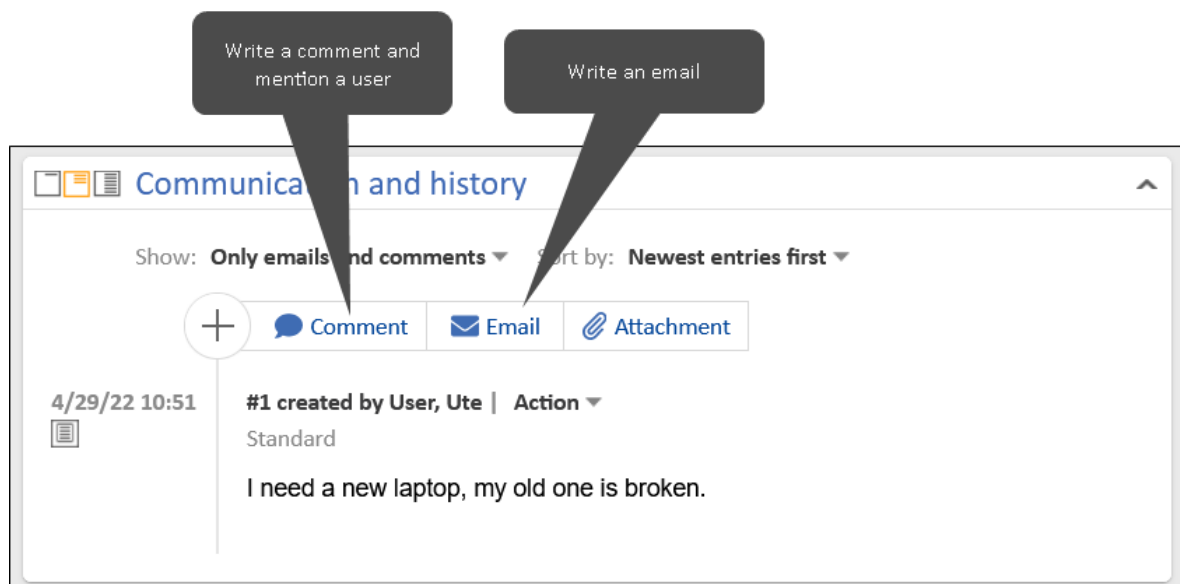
Write a comment and mention a user

Write an email

Communica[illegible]n and history

Show: Only emails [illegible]nd comments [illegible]rt by: Newest entries first

Comment Email Attachment

4/29/22 10:51

#1 created by User, Ute | Action

Standard

I need a new laptop, my old one is broken.